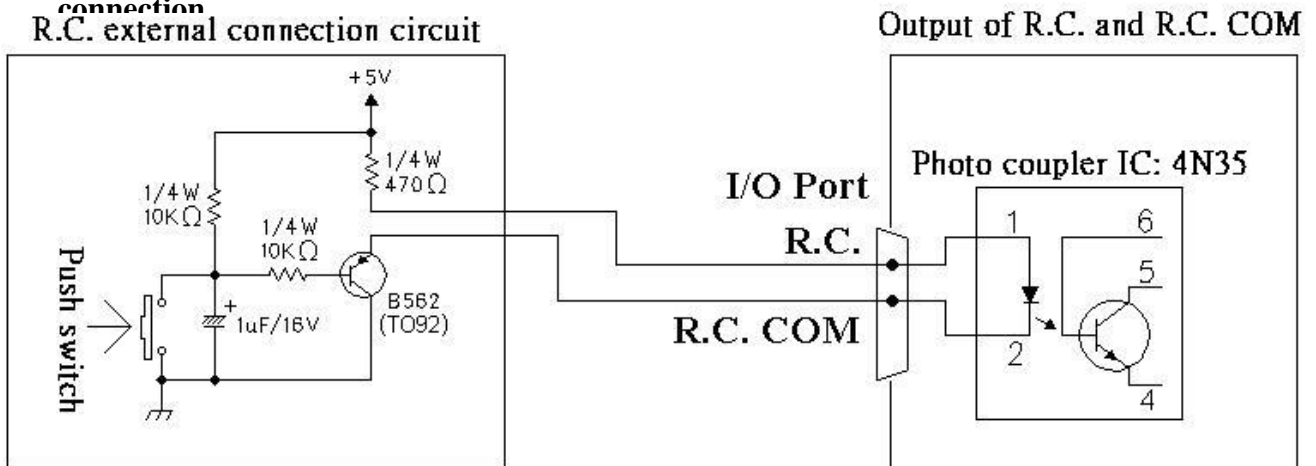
connection
R.C. external connection circuit

Output of R.C. and R.C. COM

+5V

1/4W
470Ω

1/4W
10KΩ

1/4W
10KΩ

Push switch

+
1uF/16V

B562
(TO92)

I/O Port

R.C.

R.C. COM

Photo coupler IC: 4N35

1

2

6

5

4